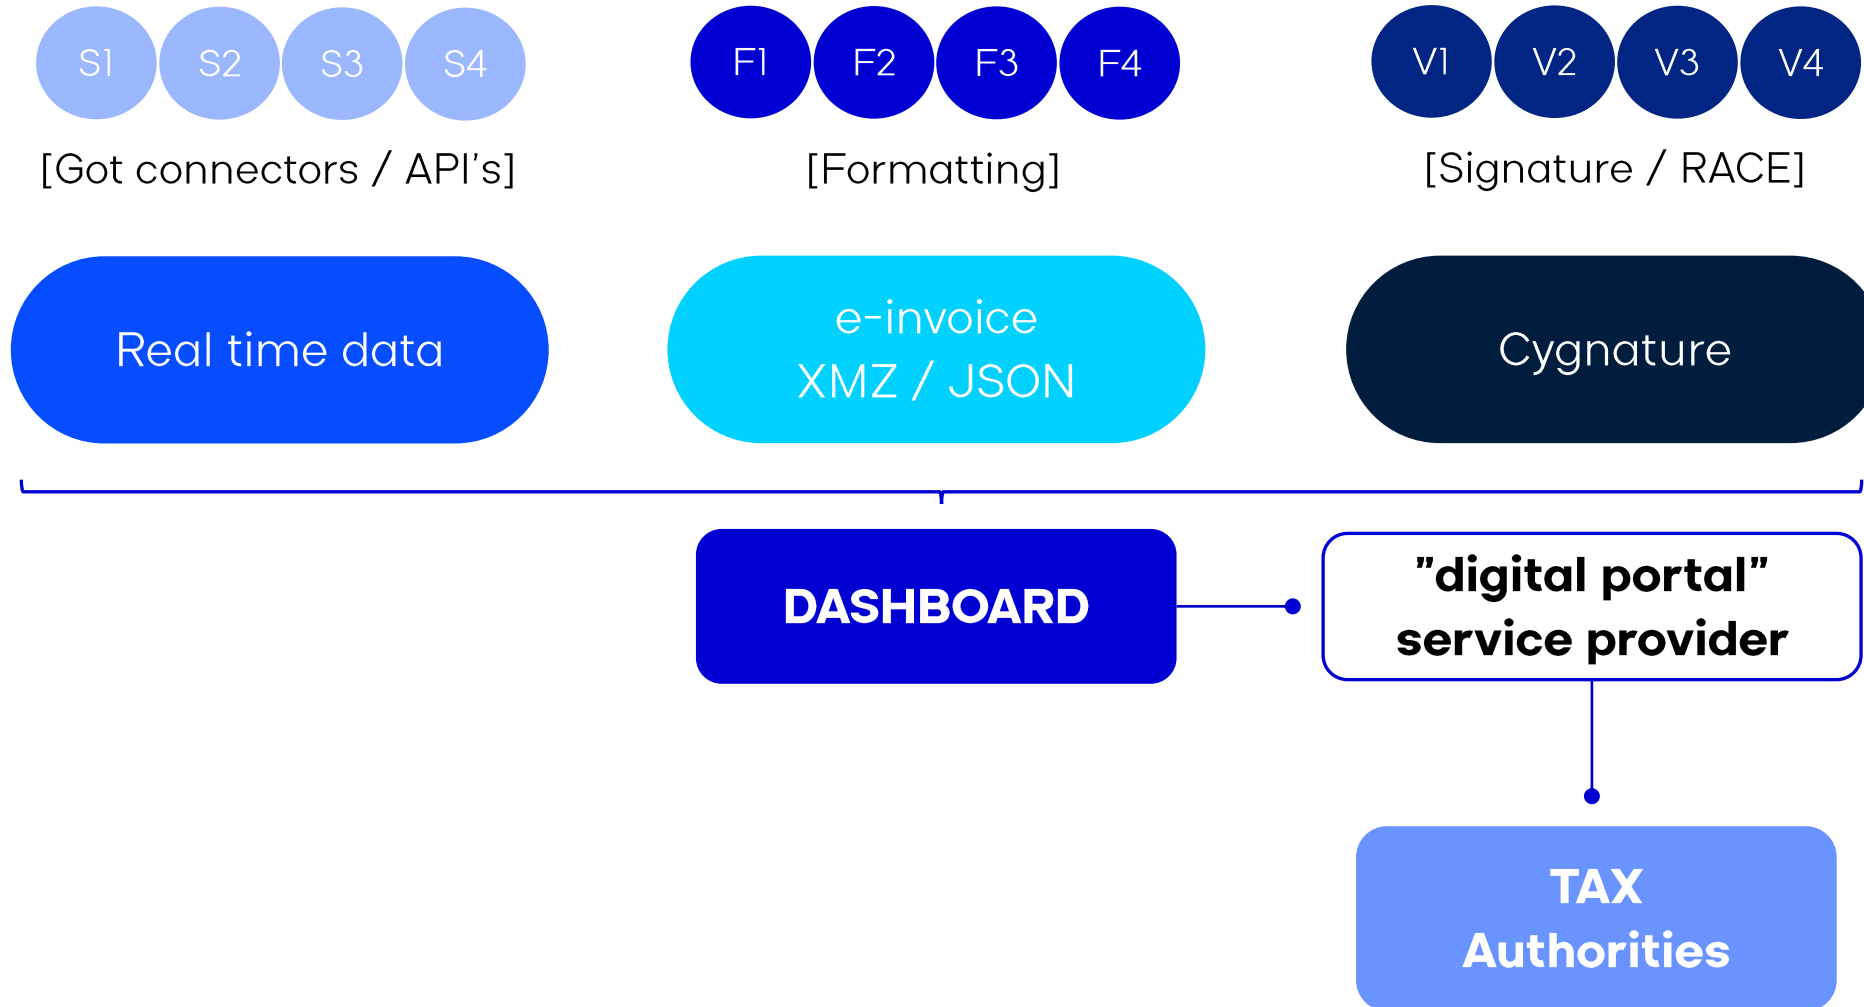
S1 S2 S3 S4

[Got connectors / API's]

F1 F2 F3 F4

[Formatting]

V1 V2 V3 V4

[Signature / RACE]

Real time data

e-invoice
XMZ / JSON

Cygnature

DASHBOARD

"digital portal"
service provider

TAX
Authorities